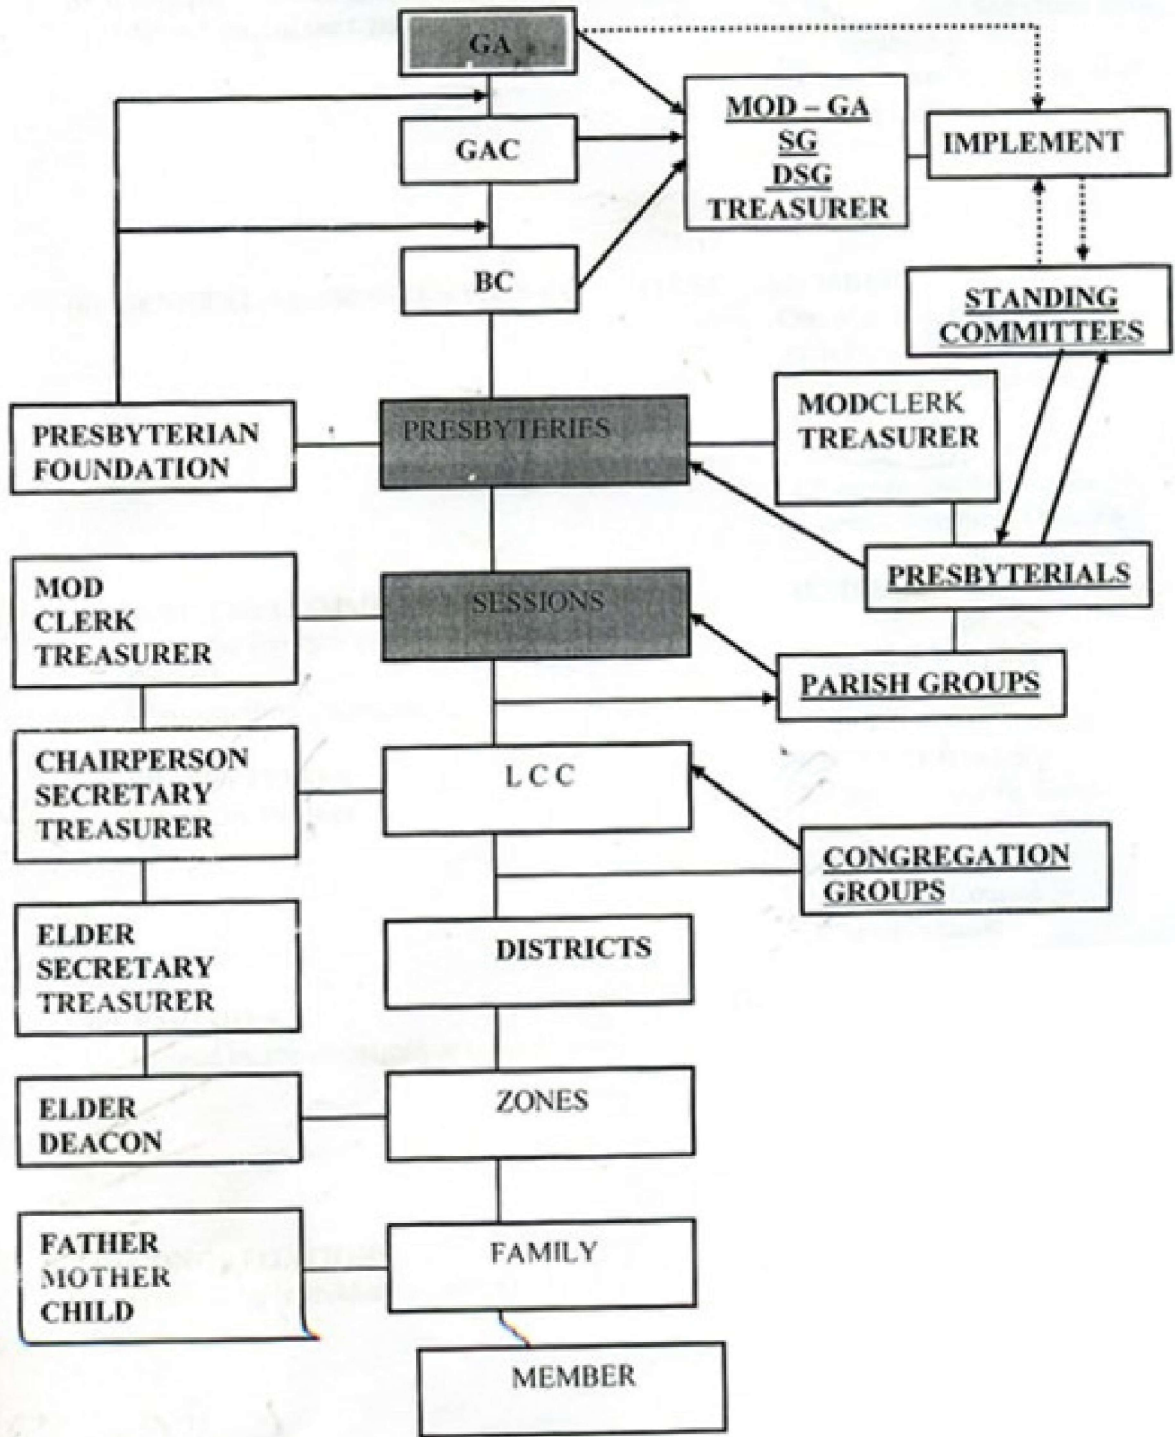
GA

GAC

BC

MOD – GA
SG
DSG
TREASURER

IMPLEMENT

STANDING COMMITTEES

PRESBYTERIAN FOUNDATION

PRESBYTERIES

MODCLERK
TREASURER

PRESBYTERIALS

MOD
CLERK
TREASURER

SESSIONS

PARISH GROUPS

CHAIRPERSON
SECRETARY
TREASURER

L C C

CONGREGATION GROUPS

ELDER
SECRETARY
TREASURER

DISTRICTS

ELDER
DEACON

ZONES

FATHER
MOTHER
CHILD

FAMILY

MEMBER